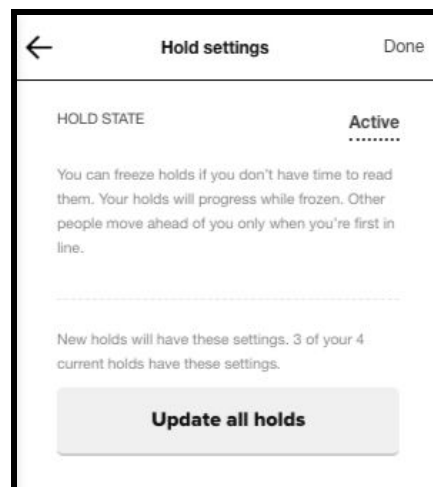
Hold settings

Done

HOLD STATE

Active

You can freeze holds if you don't have time to read them. Your holds will progress while frozen. Other people move ahead of you only when you're first in line.

New holds will have these settings. 3 of your 4 current holds have these settings.

Update all holds